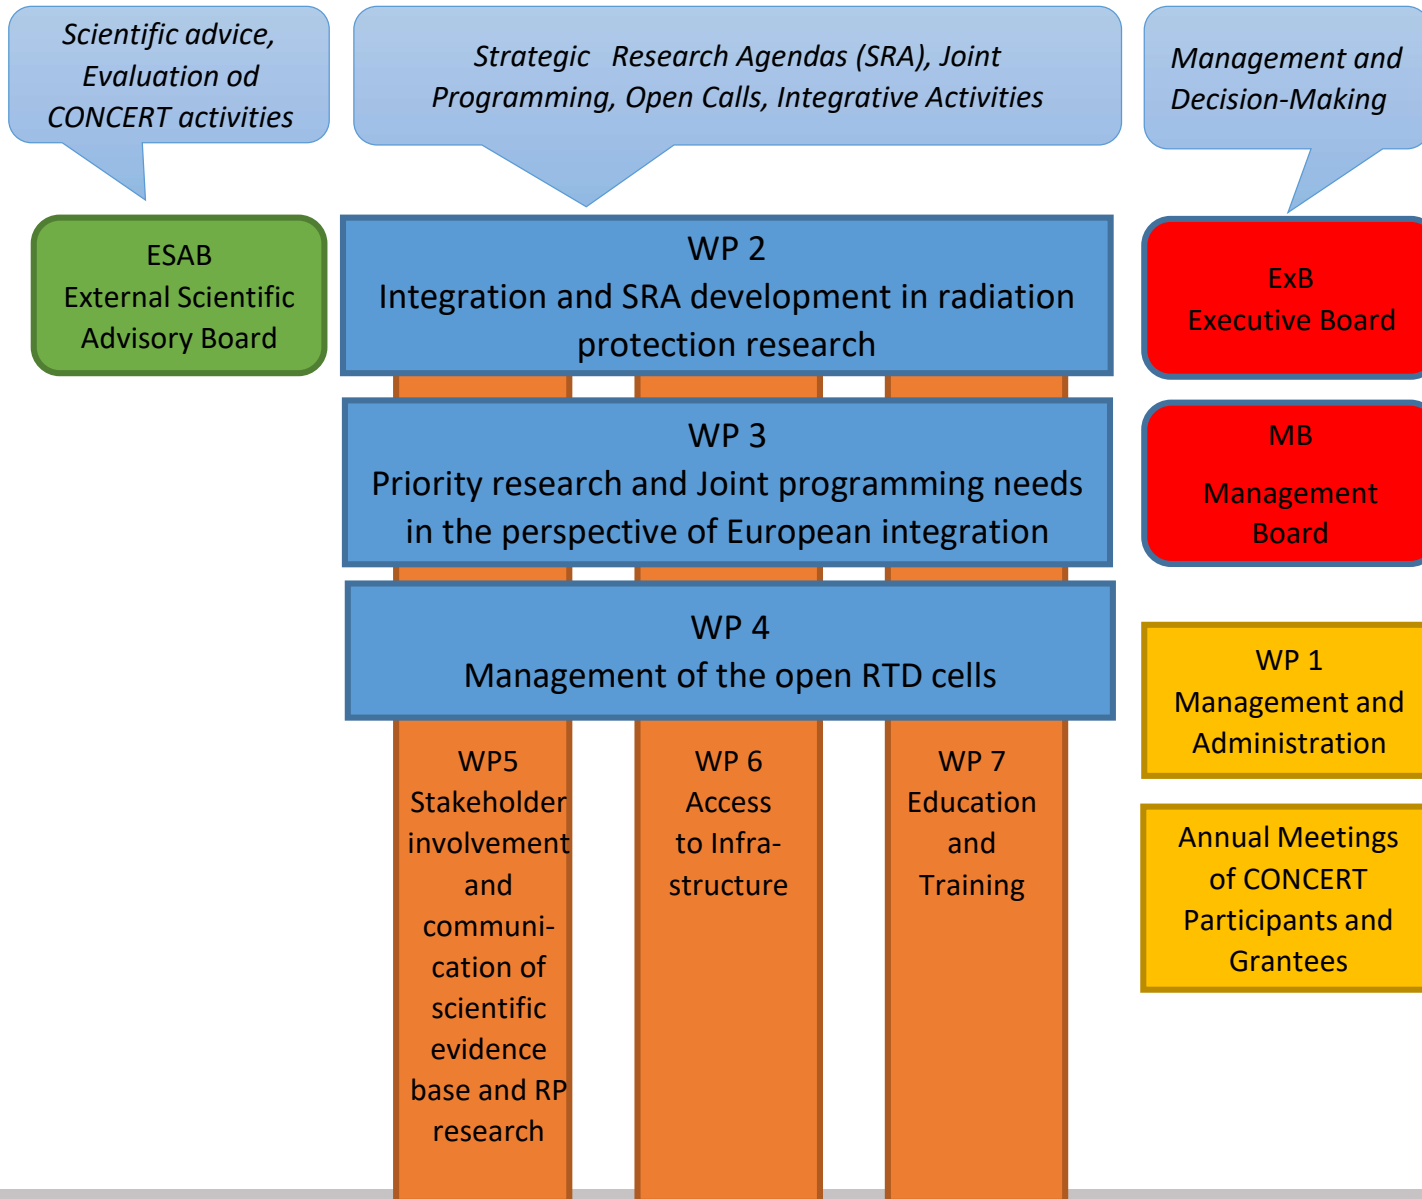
Scientific advice, Evaluation od CONCERT activities

Strategic Research Agendas (SRA), Joint Programming, Open Calls, Integrative Activities

Management and Decision-Making

ESAB
External Scientific Advisory Board

WP 2
Integration and SRA development in radiation protection research

ExB
Executive Board

WP 3
Priority research and Joint programming needs in the perspective of European integration

MB
Management Board

WP 4
Management of the open RTD cells

WP 1
Management and Administration

WP5
Stakeholder involvement and communication of scientific evidence base and RP research

WP 6
Access to Infrastructure

WP 7
Education and Training

Annual Meetings of CONCERT Participants and Grantees